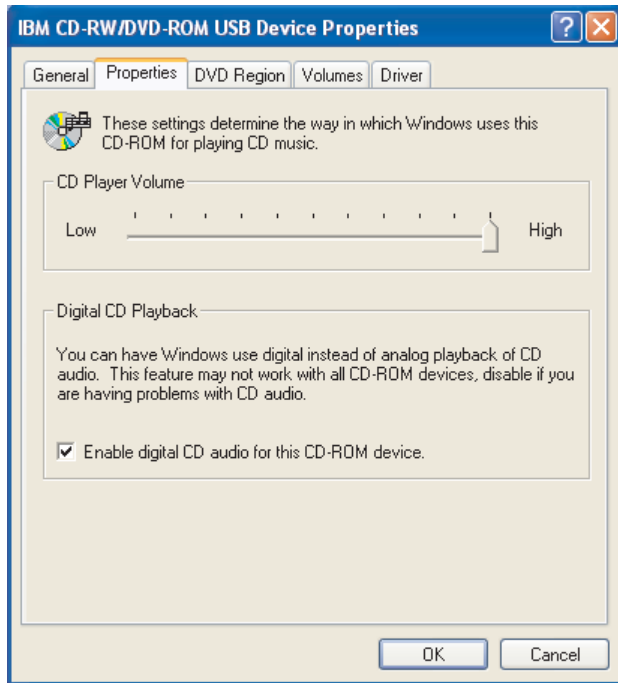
IBM CD-RW/DVD-ROM USB Device Properties

?

General | Properties | DVD Region | Volumes | Driver

These settings determine the way in which Windows uses this CD-ROM for playing CD music.

CD Player Volume

Low

High

Digital CD Playback

You can have Windows use digital instead of analog playback of CD audio. This feature may not work with all CD-ROM devices, disable if you are having problems with CD audio.

☑ Enable digital CD audio for this CD-ROM device.

OK

Cancel